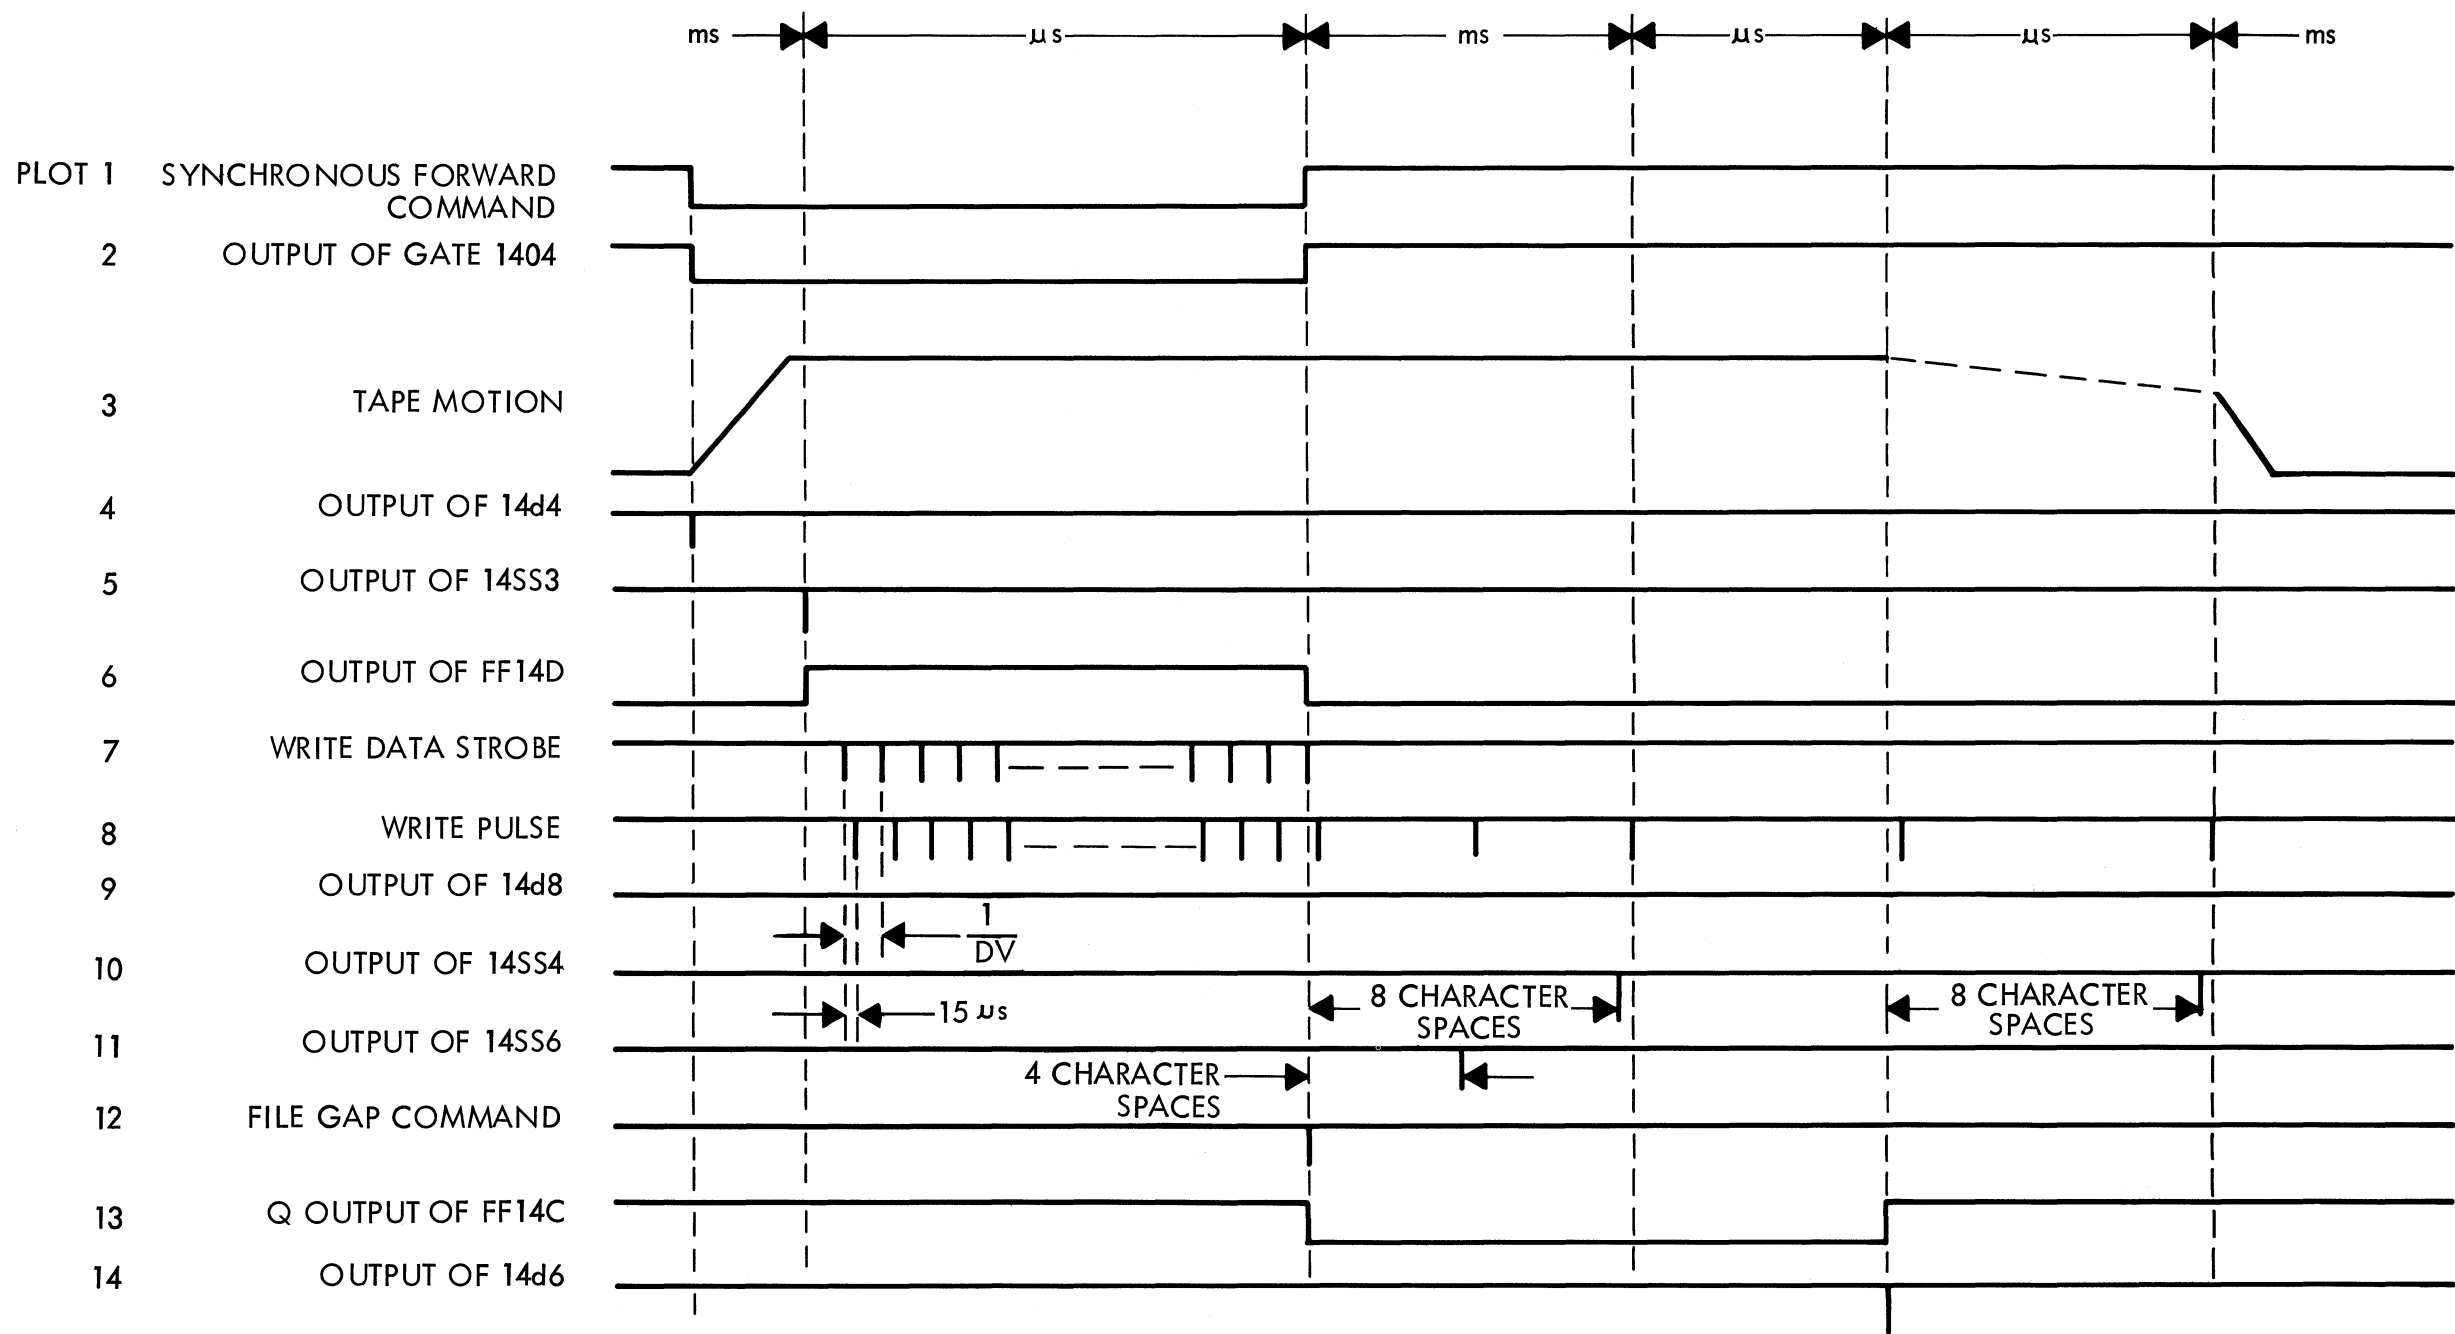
ms µs ms µs µs ms

PLOT 1 SYNCHRONOUS FORWARD COMMAND

2 OUTPUT OF GATE 1404

3 TAPE MOTION

4 OUTPUT OF 14d4

5 OUTPUT OF 14SS3

6 OUTPUT OF FF14D

7 WRITE DATA STROBE

8 WRITE PULSE

9 OUTPUT OF 14d8

$\frac{1}{DV}$

10 OUTPUT OF 14SS4

15 µs

8 CHARACTER SPACES

8 CHARACTER SPACES

11 OUTPUT OF 14SS6

4 CHARACTER SPACES

12 FILE GAP COMMAND

13 Q OUTPUT OF FF14C

14 OUTPUT OF 14d6